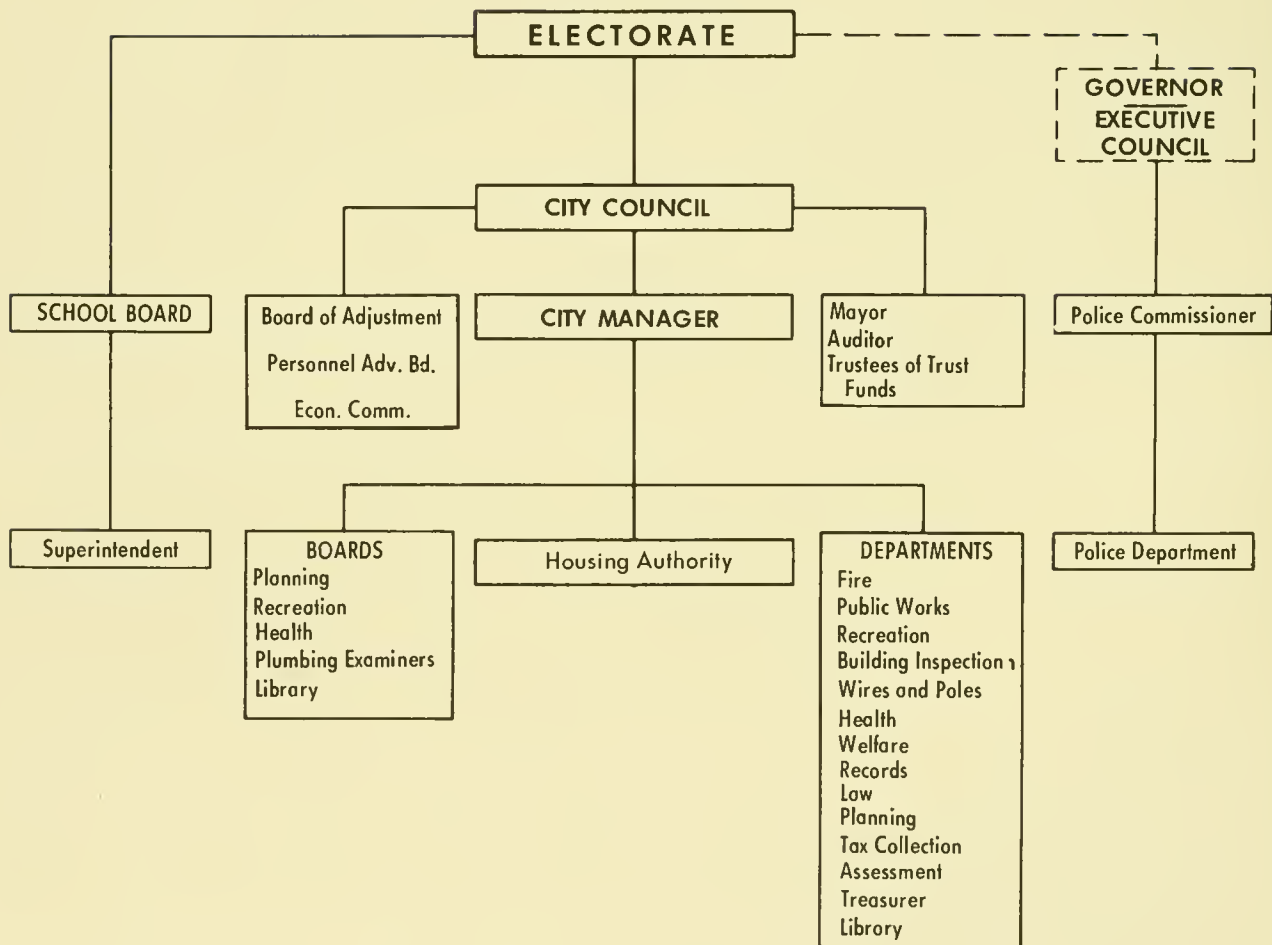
ELECTORATE

GOVERNOR
EXECUTIVE
COUNCIL

CITY COUNCIL

SCHOOL BOARD

Board of Adjustment
Personnel Adv. Bd.
Econ. Comm.

CITY MANAGER

Mayor
Auditor
Trustees of Trust Funds

Police Commissioner

Superintendent

BOARDS
Planning
Recreation
Health
Plumbing Examiners
Library

Housing Authority

DEPARTMENTS
Fire
Public Works
Recreation
Building Inspection
Wires and Poles
Health
Welfare
Records
Law
Planning
Tax Collection
Assessment
Treasurer
Library

Police Department